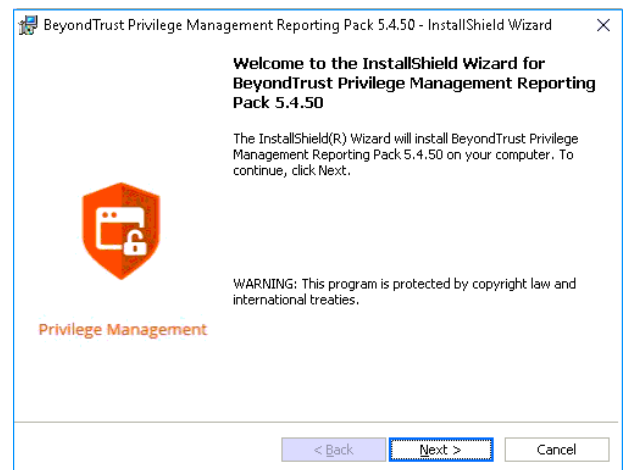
BeyondTrust Privilege Management Reporting Pack 5.4.50 - InstallShield Wizard

×

Welcome to the InstallShield Wizard for BeyondTrust Privilege Management Reporting Pack 5.4.50

The InstallShield(R) Wizard will install BeyondTrust Privilege Management Reporting Pack 5.4.50 on your computer. To continue, click Next.

Privilege Management

WARNING: This program is protected by copyright law and international treaties.

< Back

Next >

Cancel